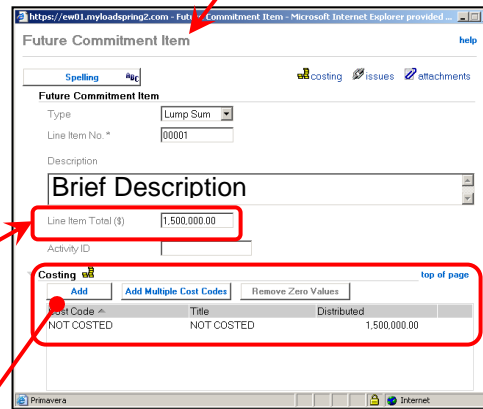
https://ew01.myloadspring2.com - Future Commitment Item - Microsoft Internet Explorer provided

Future Commitment Item

help

Spelling

costing issues attachments

Future Commitment Item

Type Lump Sum

Line Item No. * 00001

Description

Brief Description

Line Item Total ($) 1,500,000.00

Activity ID

Costing

top of page

Add

Add Multiple Cost Codes

Remove Zero Values

| Cost Code | Title | Distributed |
|---|---|---|
| NOT COSTED | NOT COSTED | 1,500,000.00 |

Primavera

Internet